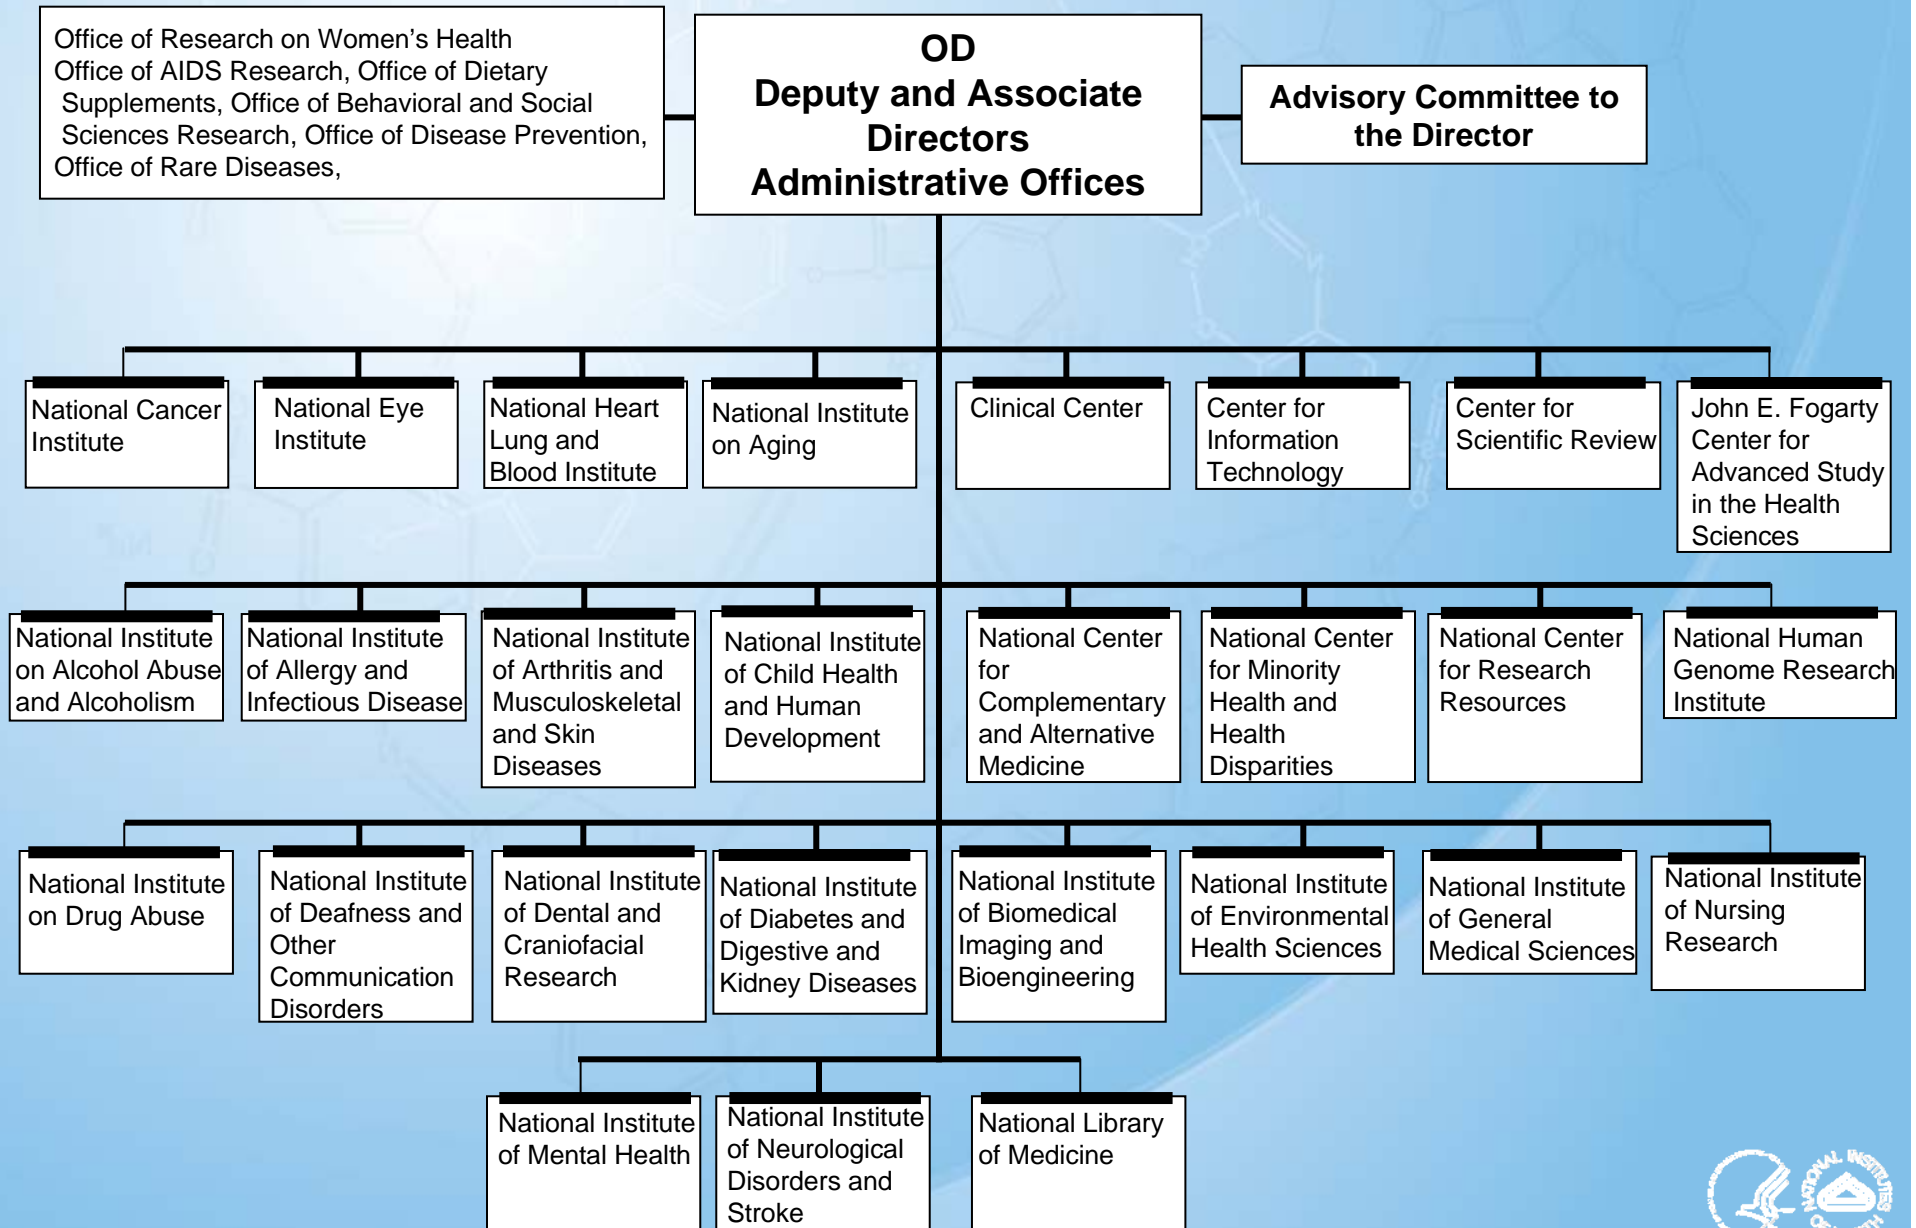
Office of Research on Women's Health
Office of AIDS Research, Office of Dietary Supplements, Office of Behavioral and Social Sciences Research, Office of Disease Prevention, Office of Rare Diseases,

OD
Deputy and Associate Directors
Administrative Offices

Advisory Committee to the Director

National Cancer Institute

National Eye Institute

National Heart Lung and Blood Institute

National Institute on Aging

Clinical Center

Center for Information Technology

Center for Scientific Review

John E. Fogarty Center for Advanced Study in the Health Sciences

National Institute on Alcohol Abuse and Alcoholism

National Institute of Allergy and Infectious Disease

National Institute of Arthritis and Musculoskeletal and Skin Diseases

National Institute of Child Health and Human Development

National Center for Complementary and Alternative Medicine

National Center for Minority Health and Health Disparities

National Center for Research Resources

National Human Genome Research Institute

National Institute on Drug Abuse

National Institute of Deafness and Other Communication Disorders

National Institute of Dental and Craniofacial Research

National Institute of Diabetes and Digestive and Kidney Diseases

National Institute of Biomedical Imaging and Bioengineering

National Institute of Environmental Health Sciences

National Institute of General Medical Sciences

National Institute of Nursing Research

National Institute of Mental Health

National Institute of Neurological Disorders and Stroke

National Library of Medicine

NATIONAL INSTITUTES OF HEALTH